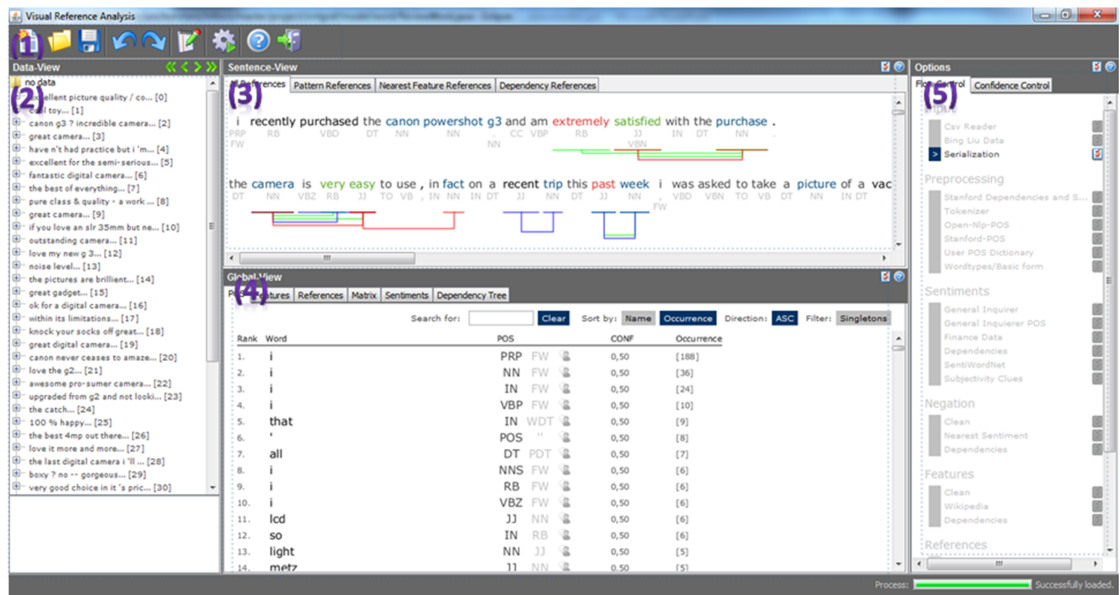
Visual Reference Analysis

(1)

Data-View
(2)
no data
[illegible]ellent picture quality / co... [0]
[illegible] toy... [1]
canon g3 ? incredible camera... [2]
great camera... [3]
have n't had practice but i 'm... [4]
excellent for the semi-serious... [5]
fantastic digital camera... [6]
the best of everything... [7]
pure class & quality - a work... [8]
great camera... [9]
if you love an slr 35mm but ne... [10]
outstanding camera... [11]
love my new g 3... [12]
noise level... [13]
the pictures are brilliant... [14]
great gadget... [15]
ok for a digital camera... [16]
within its limitations... [17]
knock your socks off great... [18]
great digital camera... [19]
canon never ceases to amaze... [20]
love the g2... [21]
awesome pro-sumer camera... [22]
upgraded from g2 and not looki... [23]
the catch... [24]
100 % happy... [25]
the best 4mp out there... [26]
love it more and more... [27]
the last digital camera i 'll ... [28]
boxy ? no -- gorgeous... [29]
very good choice in it 's pric... [30]

Sentence-View
(3)
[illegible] References | Pattern References | Nearest Feature References | Dependency References

i recently purchased the canon powershot g3 and am extremely satisfied with the purchase .
PRP RB VBD DT NN NN NN CC VBP RB JJ IN DT NN
FW NN VBN

the camera is very easy to use , in fact on a recent trip this past week i was asked to take a picture of a vac
DT NN VBZ RB JJ TO VB , IN NN IN DT JJ NN DT JJ NN FW VBD VBN TO VB DT NN IN DT
FW

Global-View
(4)
P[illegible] | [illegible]atures | References | Matrix | Sentiments | Dependency Tree

Search for: Clear Sort by: Name Occurrence Direction: ASC Filter: Singletons

| Rank | Word | POS | | CONF | Occurrence |
|---|---|---|---|---|---|
| 1. | i | PRP | FW | 0,50 | [188] |
| 2. | i | NN | FW | 0,50 | [36] |
| 3. | i | IN | FW | 0,50 | [24] |
| 4. | i | VBP | FW | 0,50 | [10] |
| 5. | that | IN | WDT | 0,50 | [9] |
| 6. | ' | POS | '' | 0,50 | [8] |
| 7. | all | DT | PDT | 0,50 | [7] |
| 8. | i | NNS | FW | 0,50 | [6] |
| 9. | i | RB | FW | 0,50 | [6] |
| 10. | i | VBZ | FW | 0,50 | [6] |
| 11. | lcd | JJ | NN | 0,50 | [6] |
| 12. | so | IN | RB | 0,50 | [6] |
| 13. | light | NN | JJ | 0,50 | [5] |
| 14. | metz | JJ | NN | 0,50 | [5] |

Options
(5)
Flo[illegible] Control | Confidence Control
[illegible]
Csv Reader
Bing Liu Data
> Serialization
Preprocessing
Stanford Dependencies and S...
Tokenizer
Open-Nlp-POS
Stanford-POS
User POS Dictionary
Wordtypes/Basic form
Sentiments
General Inquirer
General Inquirer POS
Finance Data
Dependencies
SentiWordNet
Subjectivity Clues
Negation
Clean
Nearest Sentiment
Dependencies
Features
Clean
Wikipedia
Dependencies
References

Process: Successfully loaded.